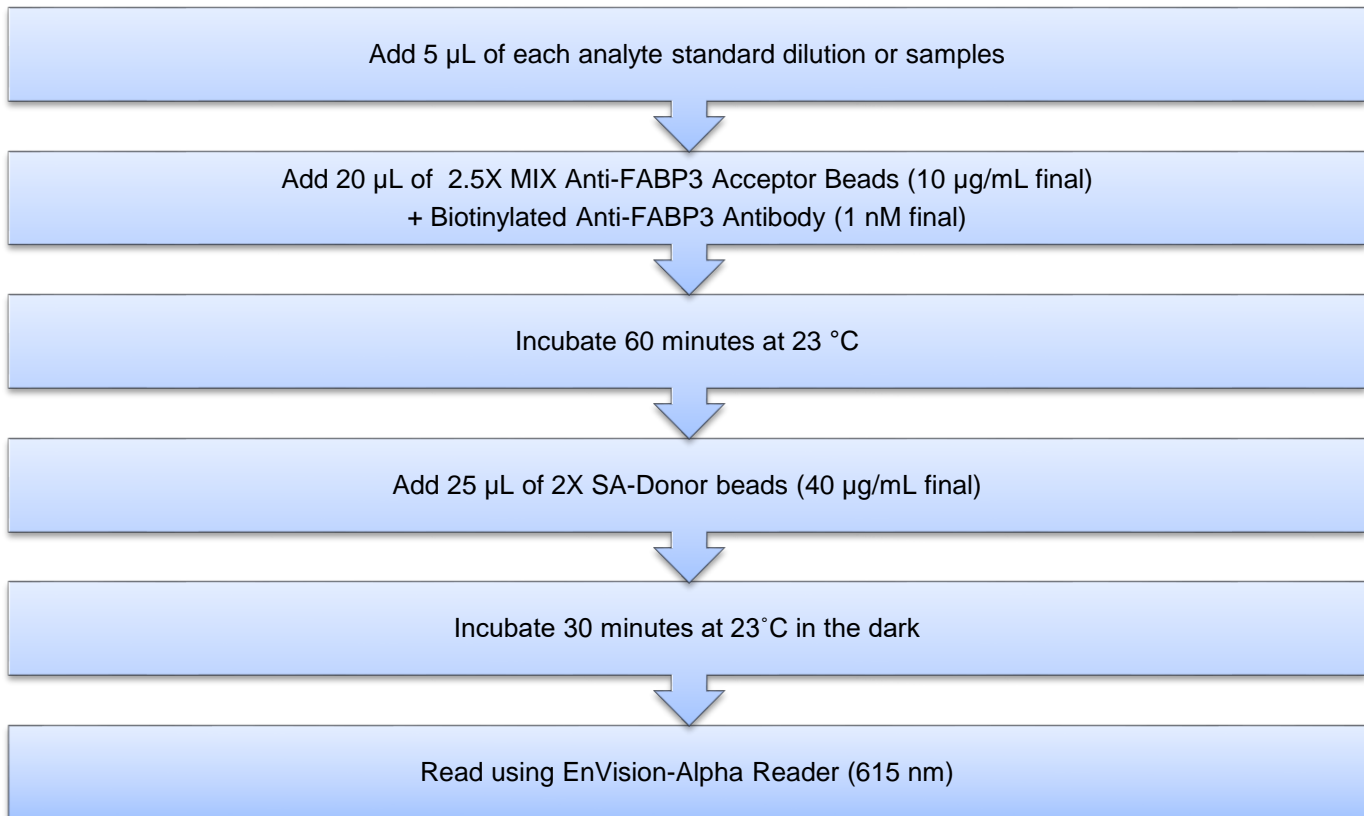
Add 5 µL of each analyte standard dilution or samples

Add 20 µL of 2.5X MIX Anti-FABP3 Acceptor Beads (10 µg/mL final)
+ Biotinylated Anti-FABP3 Antibody (1 nM final)

Incubate 60 minutes at 23 °C

Add 25 µL of 2X SA-Donor beads (40 µg/mL final)

Incubate 30 minutes at 23˚C in the dark

Read using EnVision-Alpha Reader (615 nm)